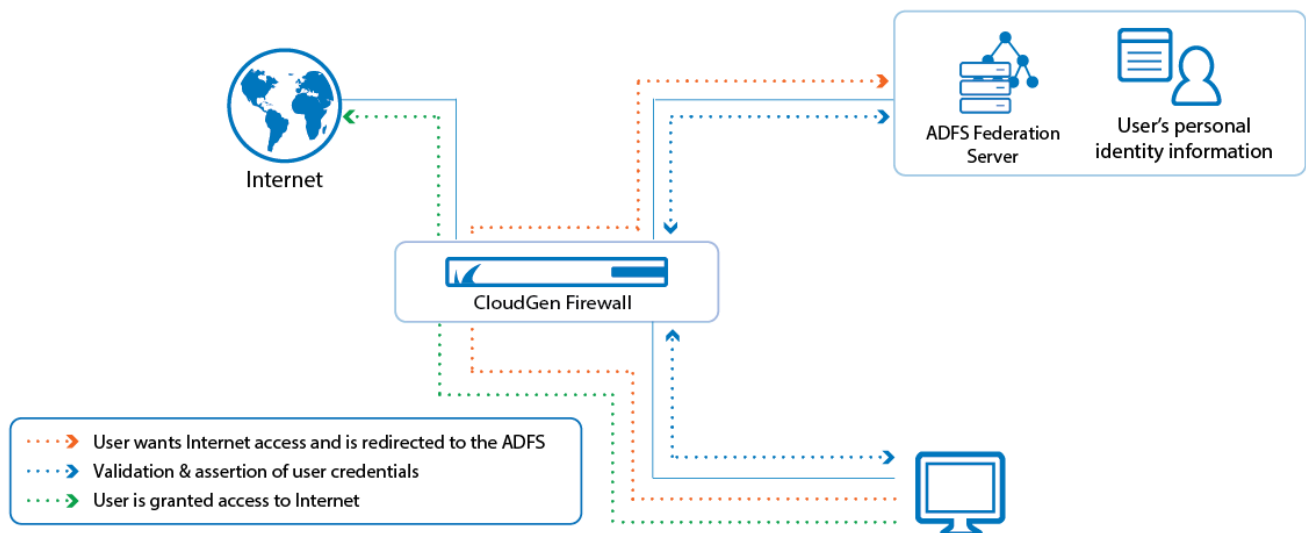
Internet

ADFS Federation Server

User's personal identity information

CloudGen Firewall

User wants Internet access and is redirected to the ADFS
Validation & assertion of user credentials
User is granted access to Internet